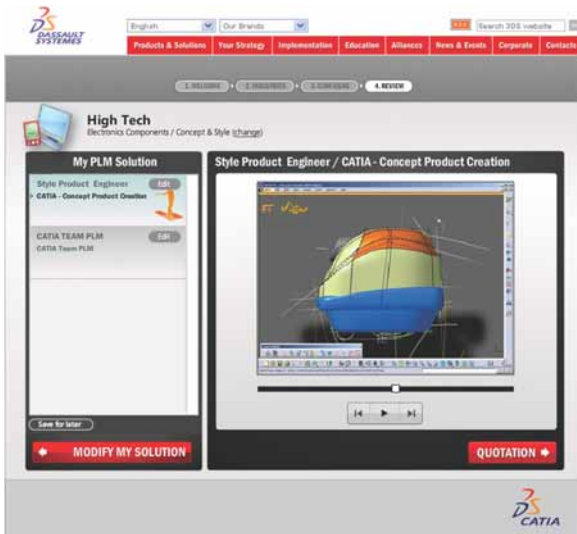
DASSAULT SYSTEMES

English | Our Brands | RSS | Search 3DS website

Products & Solutions | Your Strategy | Implementation | Education | Alliances | News & Events | Corporate | Contacts

1. WELCOME | 2. INDUSTRIES | 3. SCENARIO | 4. REVIEW

High Tech
Electronics Components / Concept & Style (change)

My PLM Solution

Style Product Engineer Edit
CATIA - Concept Product Creation

CATIA TEAM PLM Edit
CATIA Team PLM

Save for later

MODIFY MY SOLUTION

Style Product Engineer / CATIA - Concept Product Creation

QUOTATION

CATIA